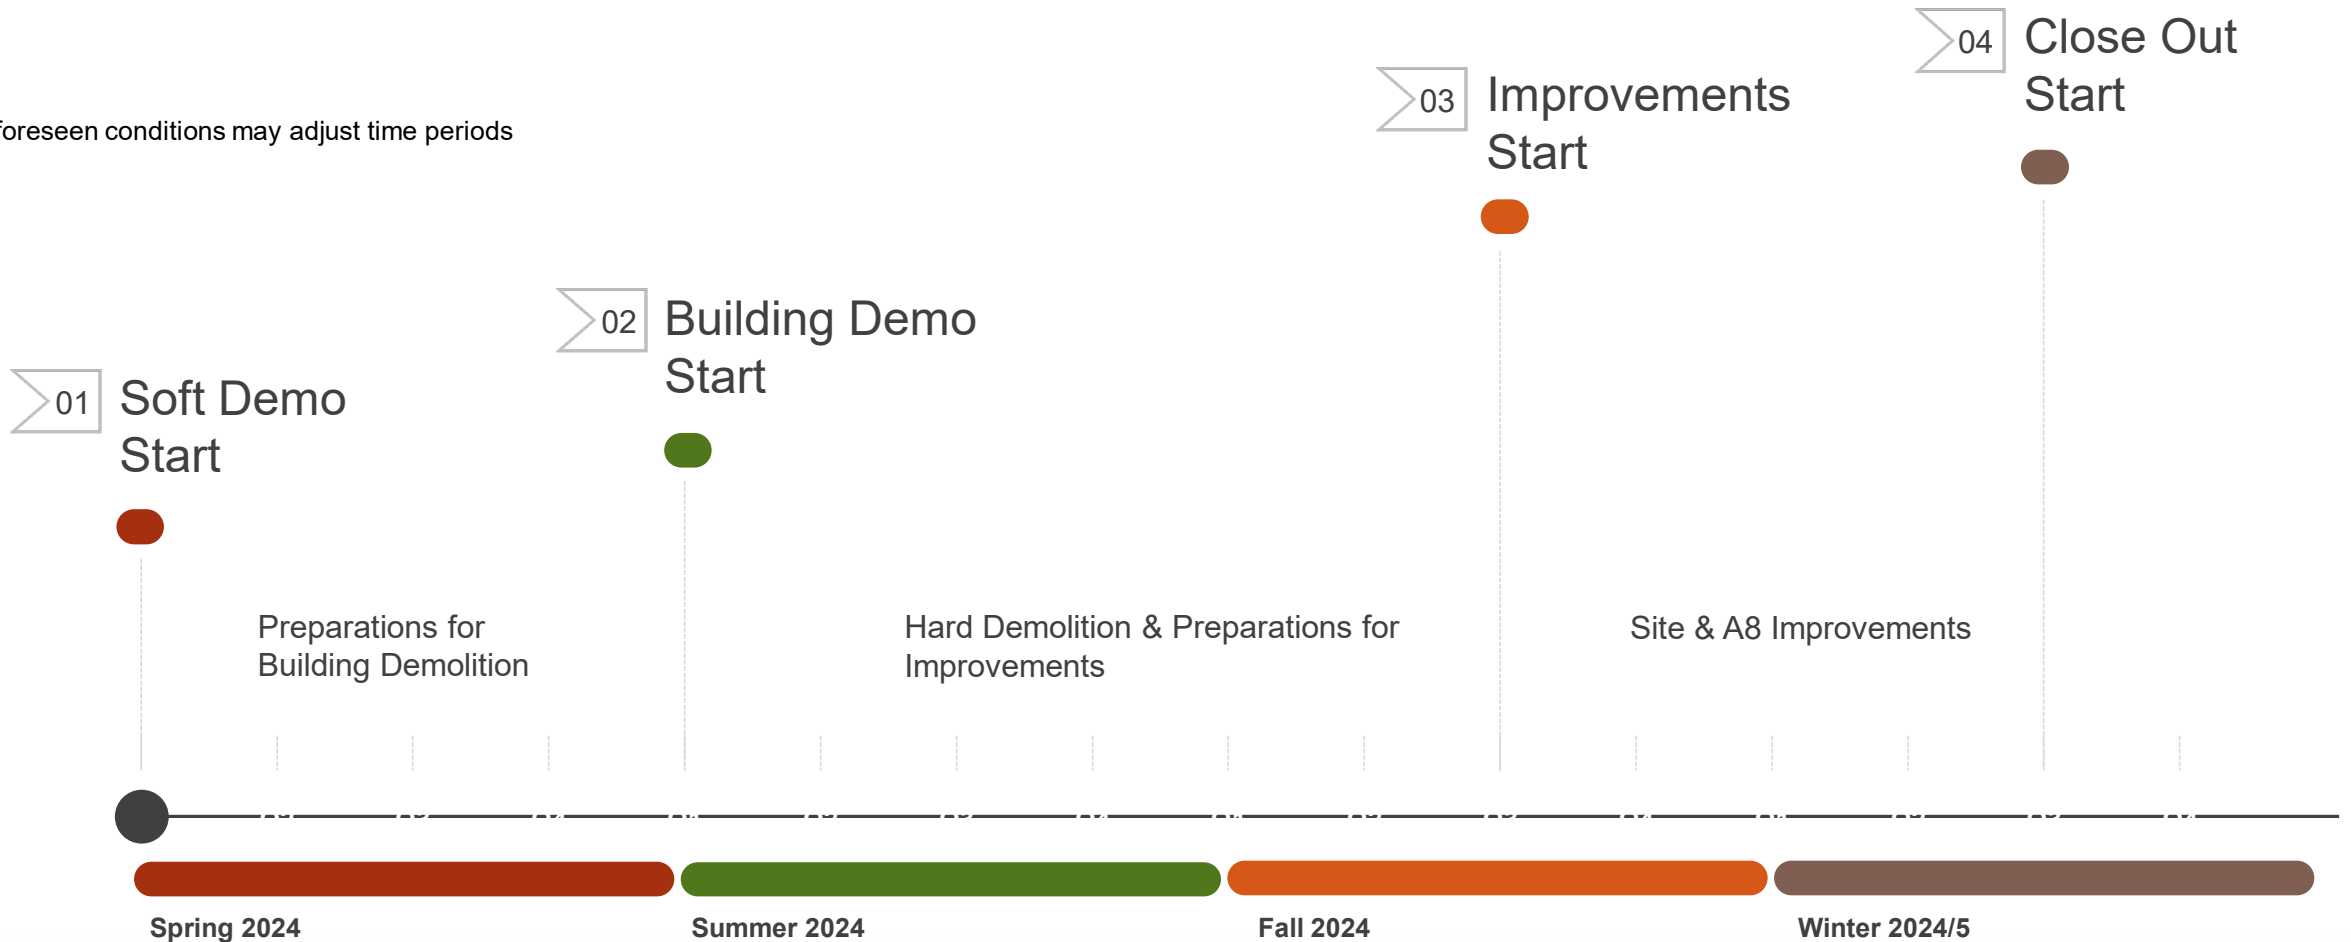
foreseen conditions may adjust time periods

01 Soft Demo Start

02 Building Demo Start

03 Improvements Start

04 Close Out Start

Preparations for Building Demolition

Hard Demolition & Preparations for Improvements

Site & A8 Improvements

Spring 2024

Summer 2024

Fall 2024

Winter 2024/5